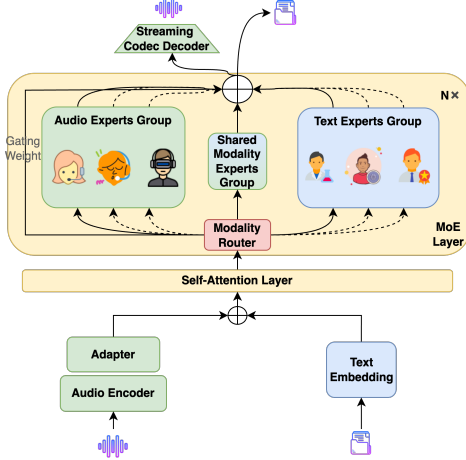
Streaming Codec Decoder

N ×

Gating Weight

Audio Experts Group

Shared Modality Experts Group

Text Experts Group

Modality Router

MoE Layer

Self-Attention Layer

Adapter

Audio Encoder

Text Embedding